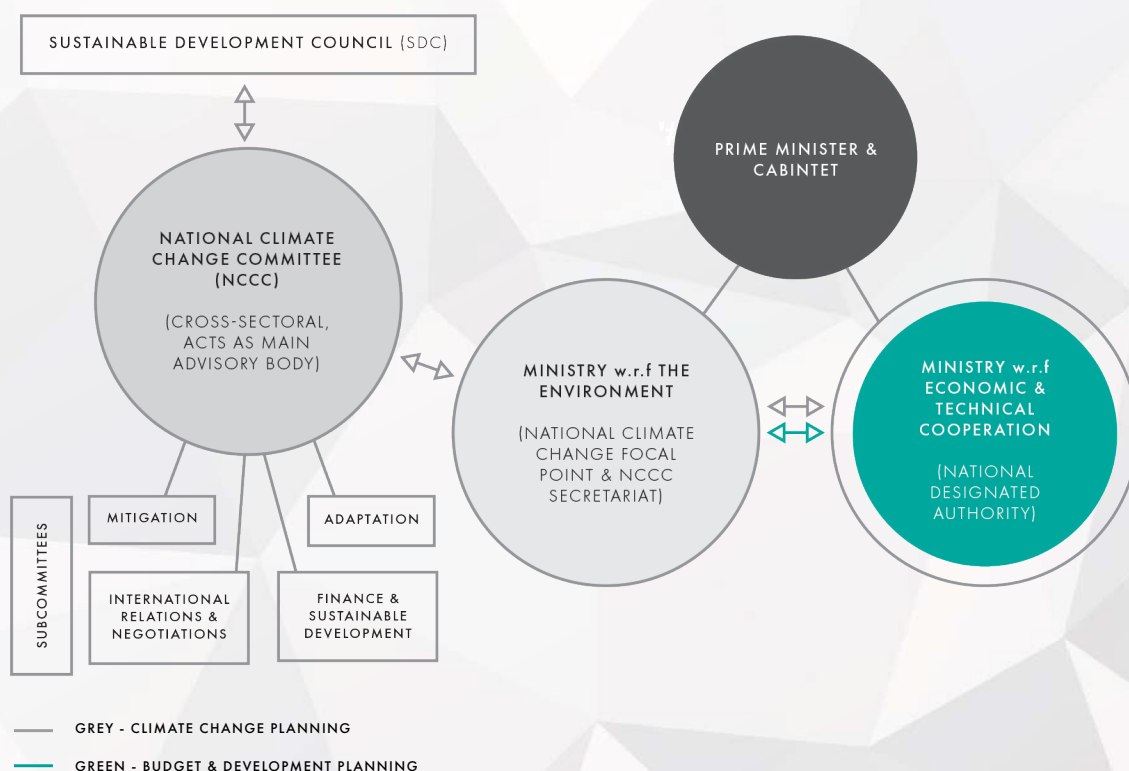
SUSTAINABLE DEVELOPMENT COUNCIL (SDC)

PRIME MINISTER & CABINTET

NATIONAL CLIMATE CHANGE COMMITTEE (NCCC)

(CROSS-SECTORAL, ACTS AS MAIN ADVISORY BODY)

MINISTRY w.r.f THE ENVIRONMENT

(NATIONAL CLIMATE CHANGE FOCAL POINT & NCCC SECRETARIAT)

MINISTRY w.r.f ECONOMIC & TECHNICAL COOPERATION

(NATIONAL DESIGNATED AUTHORITY)

SUBCOMMITTEES

MITIGATION

ADAPTATION

INTERNATIONAL RELATIONS & NEGOTIATIONS

FINANCE & SUSTAINABLE DEVELOPMENT

GREY - CLIMATE CHANGE PLANNING

GREEN - BUDGET & DEVELOPMENT PLANNING